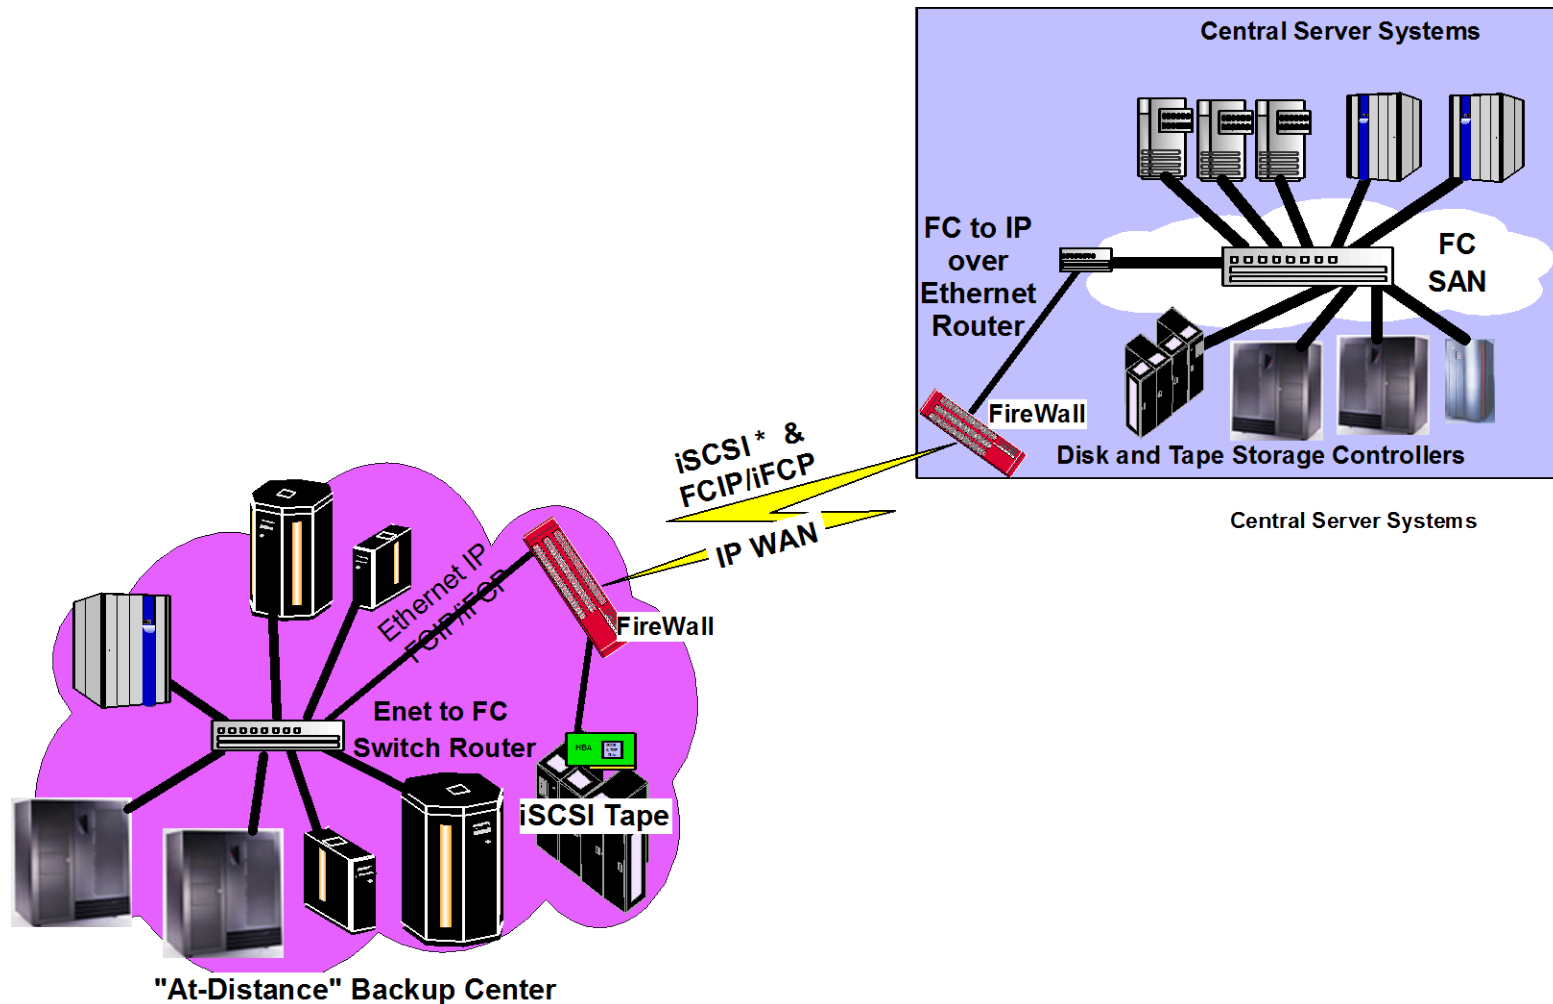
Central Server Systems

FC to IP over Ethernet Router

FC SAN

FireWall

Disk and Tape Storage Controllers

Central Server Systems

iSCSI * & FCIP/iFCP

IP WAN

Ethernet IP FCIP/iFCP

FireWall

Enet to FC Switch Router

HBA

iSCSI Tape

"At-Distance" Backup Center